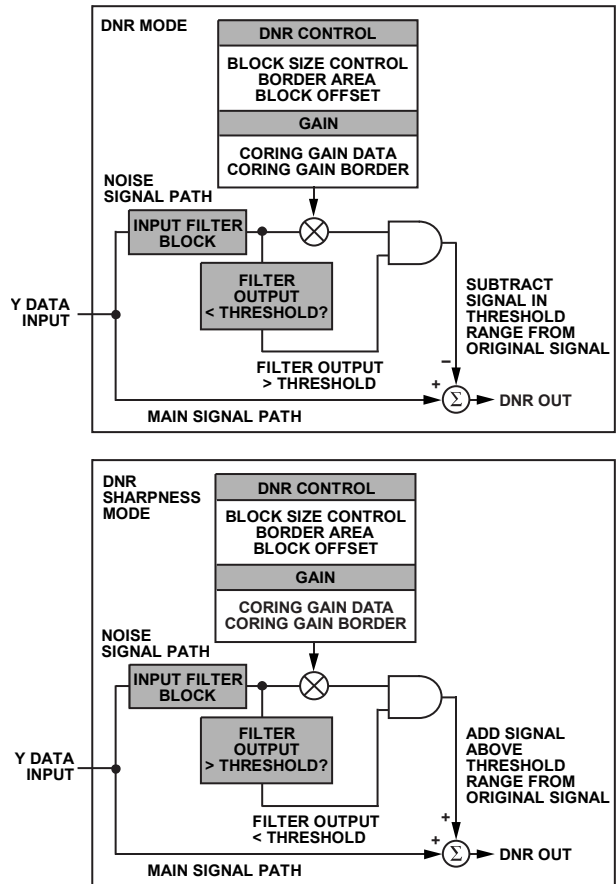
DNR MODE

DNR CONTROL

BLOCK SIZE CONTROL
BORDER AREA
BLOCK OFFSET

GAIN

CORING GAIN DATA
CORING GAIN BORDER

NOISE SIGNAL PATH

INPUT FILTER BLOCK

FILTER OUTPUT < THRESHOLD?

Y DATA INPUT

SUBTRACT SIGNAL IN THRESHOLD RANGE FROM ORIGINAL SIGNAL

–

FILTER OUTPUT > THRESHOLD

+

$\Sigma$

DNR OUT

MAIN SIGNAL PATH

DNR SHARPNESS MODE

DNR CONTROL

BLOCK SIZE CONTROL
BORDER AREA
BLOCK OFFSET

GAIN

CORING GAIN DATA
CORING GAIN BORDER

NOISE SIGNAL PATH

INPUT FILTER BLOCK

FILTER OUTPUT > THRESHOLD?

Y DATA INPUT

ADD SIGNAL ABOVE THRESHOLD RANGE FROM ORIGINAL SIGNAL

FILTER OUTPUT < THRESHOLD

+

+

$\Sigma$

DNR OUT

MAIN SIGNAL PATH